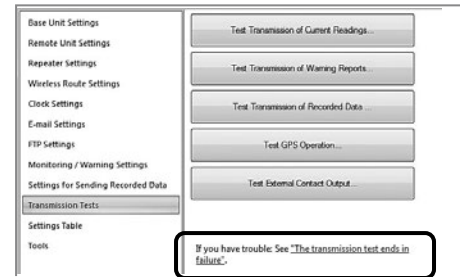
Base Unit Settings
Remote Unit Settings
Repeater Settings
Wireless Route Settings
Clock Settings
E-mail Settings
FTP Settings
Monitoring / Warning Settings
Settings for Sending Recorded Data
Transmission Tests
Settings Table
Tools

Test Transmission of Current Readings...

Test Transmission of Warning Reports...

Test Transmission of Recorded Data ...

Test GPS Operation...

Test External Contact Output...

If you have trouble: See "The transmission test ends in failure".